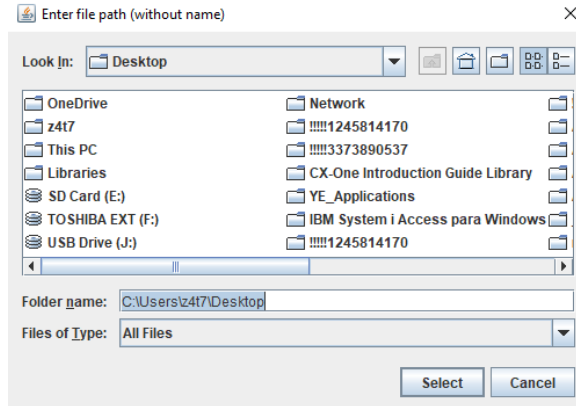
Enter file path (without name)

Look In: Desktop

OneDrive
z4t7
This PC
Libraries
SD Card (E:)
TOSHIBA EXT (F:)
USB Drive (J:)

Network
!!!!!1245814170
!!!!!3373890537
CX-One Introduction Guide Library
YE_Applications
IBM System i Access para Windows
!!!!!1245814170

Folder name: C:\Users\z4t7\Desktop

Files of Type: All Files

Select Cancel